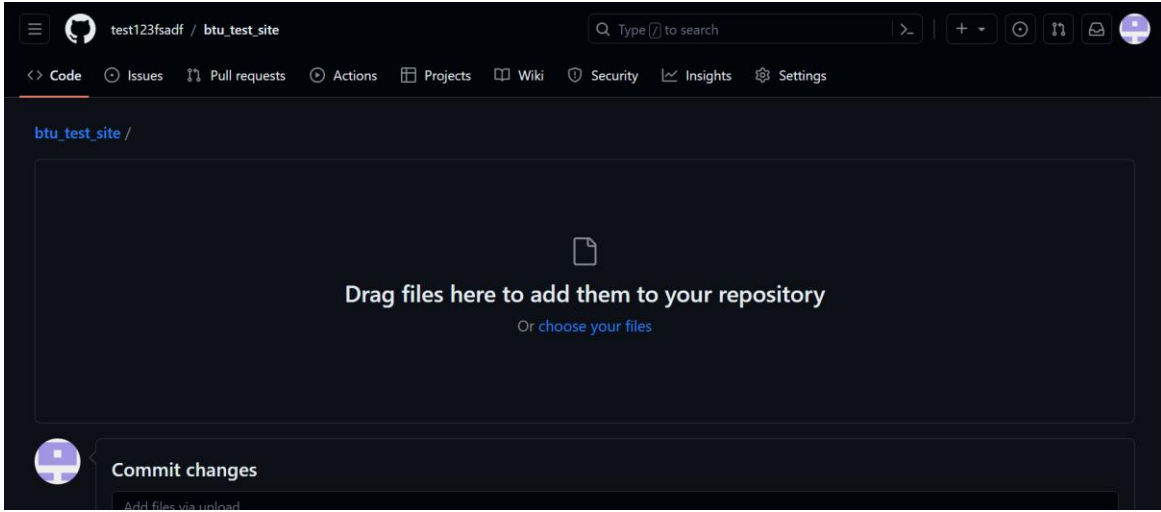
test123fsadf / btu_test_site

Type / to search

Code Issues Pull requests Actions Projects Wiki Security Insights Settings

btu_test_site /

Drag files here to add them to your repository

Or choose your files

Commit changes

Add files via upload